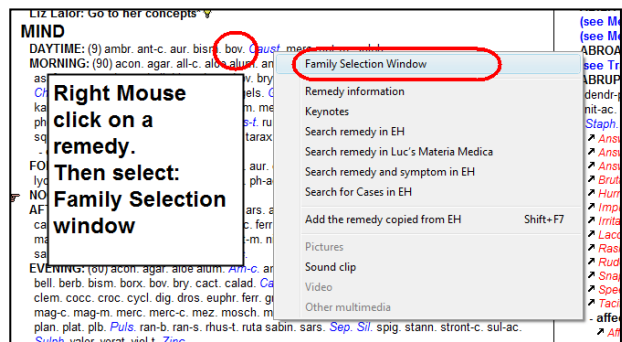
Liz Lalor: Go to her concepts

MIND

DAYTIME: (9) ambr. ant-c. aur. bism. bov. Caust. merc. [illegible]

MORNING: (90) acon. agar. all-c. aloe alum. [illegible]

as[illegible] bov. bry. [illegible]

Ch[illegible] els. C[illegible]

ka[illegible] m. me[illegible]

ph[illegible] s-t. ru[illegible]

sp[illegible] tarax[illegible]

FO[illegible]

ly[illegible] ph-a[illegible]

NO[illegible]

AF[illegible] ars. a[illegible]

ca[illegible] c. ferr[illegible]

ma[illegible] m. me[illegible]

m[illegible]

EVENING: (80) acon. agar. aloe alum. Am-c. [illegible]

bell. berb. bism. borx. bov. bry. calc. calad. Ca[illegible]

clem. cocc. croc. cycl. dig. dros. euphr. ferr. g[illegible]

mag-c. mag-m. merc. merc-c. mez. mosch. m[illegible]

plan. plat. plb. Puls. ran-b. ran-s. rhus-t. ruta sabin. sars. Sep. Sil. spig. stann. stront-c. sul-ac.

Sulph. valer. verat. viol-t. Zinc.

Right Mouse click on a remedy. Then select: Family Selection window

Family Selection Window

Remedy information

Keynotes

Search remedy in EH

Search remedy in Luc's Materia Medica

Search remedy and symptom in EH

Search for Cases in EH

Add the remedy copied from EH Shift+F7

Pictures

Sound clip

Video

Other multimedia

(see M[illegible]

(see M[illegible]

ABROA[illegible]

(see Tr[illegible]

ABRUP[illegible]

dendr-p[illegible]

nit-ac. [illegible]

Staph. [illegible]

Ansu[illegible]

Ansu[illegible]

Ansu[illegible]

Bruta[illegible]

Hurry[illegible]

Impa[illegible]

Irrita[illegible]

Laco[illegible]

Rash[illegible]

Rude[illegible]

Snap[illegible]

Spec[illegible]

Tacit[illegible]

- affe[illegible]